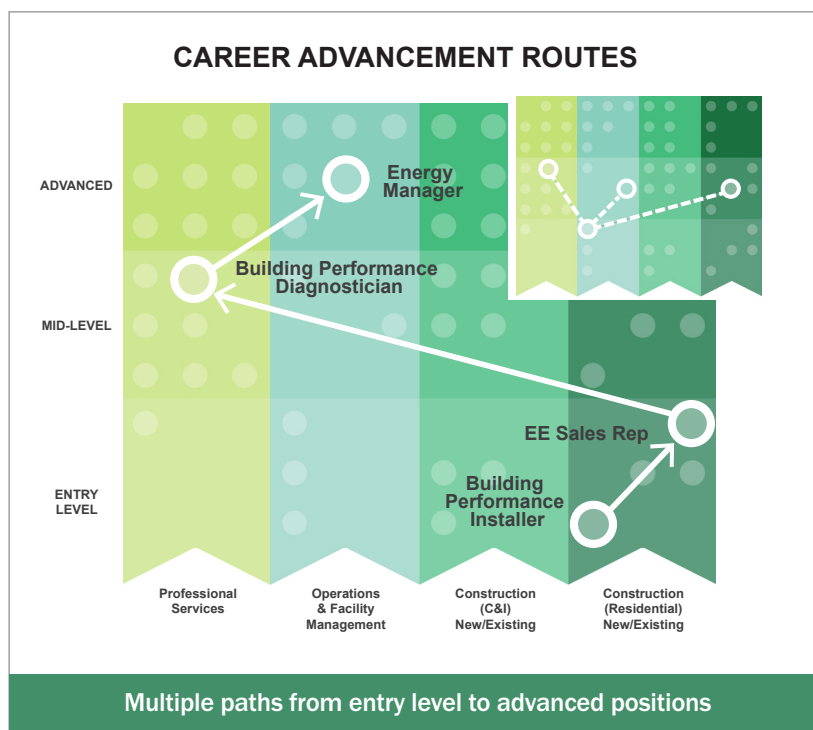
CAREER ADVANCEMENT ROUTES

ADVANCED

MID-LEVEL

ENTRY LEVEL

Energy Manager

Building Performance Diagnostician

EE Sales Rep

Building Performance Installer

Professional Services

Operations & Facility Management

Construction (C&I) New/Existing

Construction (Residential) New/Existing

Multiple paths from entry level to advanced positions